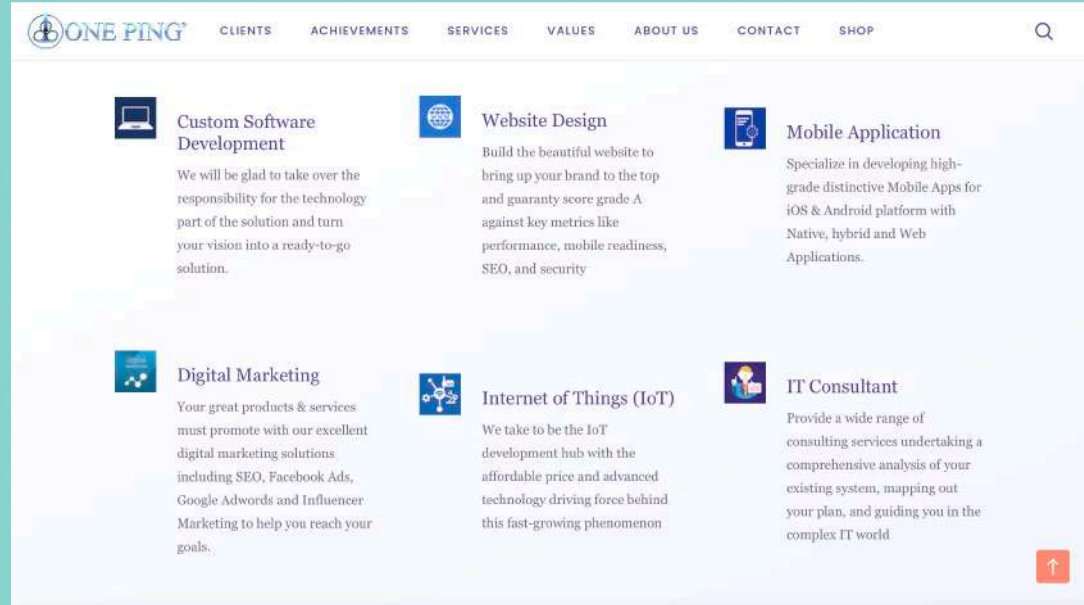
ONE PING

CLIENTS ACHIEVEMENTS SERVICES VALUES ABOUT US CONTACT SHOP

Custom Software Development

We will be glad to take over the responsibility for the technology part of the solution and turn your vision into a ready-to-go solution.

Website Design

Build the beautiful website to bring up your brand to the top and guaranty score grade A against key metrics like performance, mobile readiness, SEO, and security

Mobile Application

Specialize in developing high-grade distinctive Mobile Apps for iOS & Android platform with Native, hybrid and Web Applications.

Digital Marketing

Your great products & services must promote with our excellent digital marketing solutions including SEO, Facebook Ads, Google Adwords and Influencer Marketing to help you reach your goals.

Internet of Things (IoT)

We take to be the IoT development hub with the affordable price and advanced technology driving force behind this fast-growing phenomenon

IT Consultant

Provide a wide range of consulting services undertaking a comprehensive analysis of your existing system, mapping out your plan, and guiding you in the complex IT world